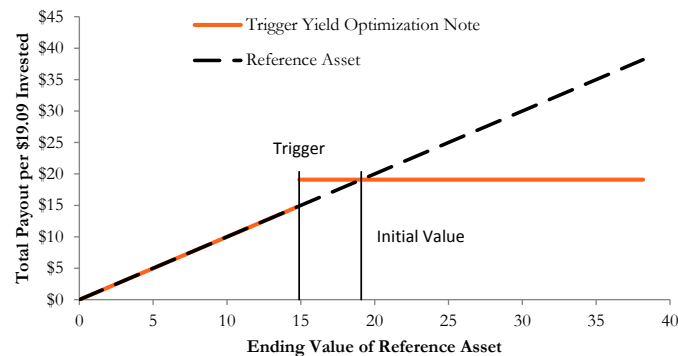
Trigger Yield Optimization Note

Reference Asset

Total Payout per $19.09 Invested

$45
$40
$35
$30
$25
$20
$15
$10
$5
$0

Trigger

Initial Value

0 5 10 15 20 25 30 35 40

Ending Value of Reference Asset